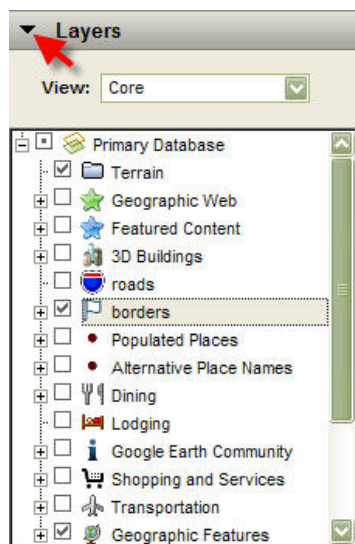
Layers

View: Core

Primary Database
Terrain
Geographic Web
Featured Content
3D Buildings
roads
borders
Populated Places
Alternative Place Names
Dining
Lodging
Google Earth Community
Shopping and Services
Transportation
Geographic Features